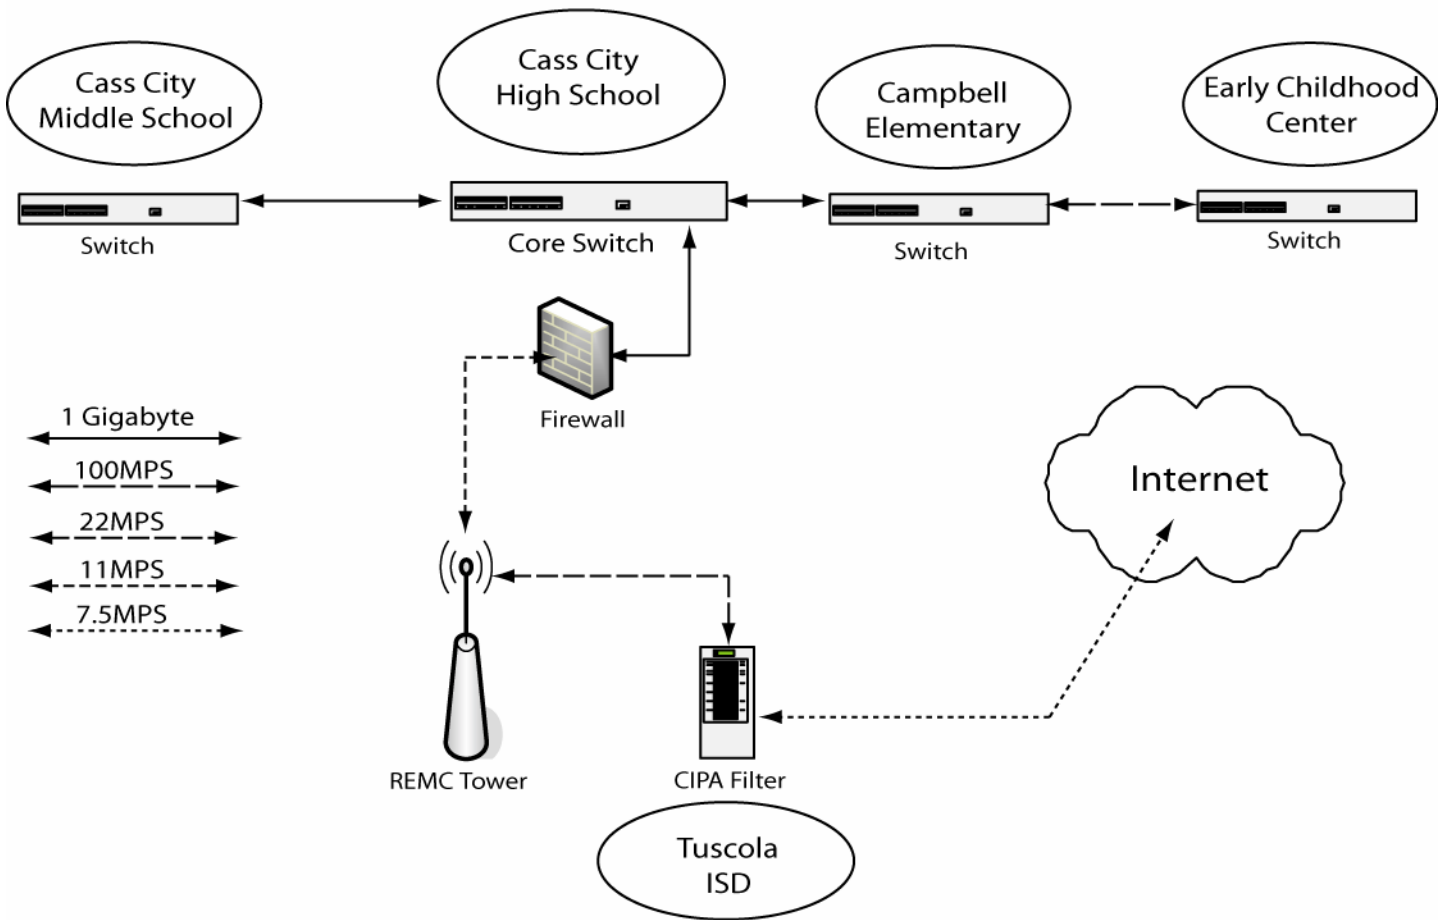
Cass City Middle School

Cass City High School

Campbell Elementary

Early Childhood Center

Switch

Core Switch

Switch

Switch

Firewall

1 Gigabyte

100MPS

22MPS

11MPS

7.5MPS

Internet

REMC Tower

CIPA Filter

Tuscola ISD